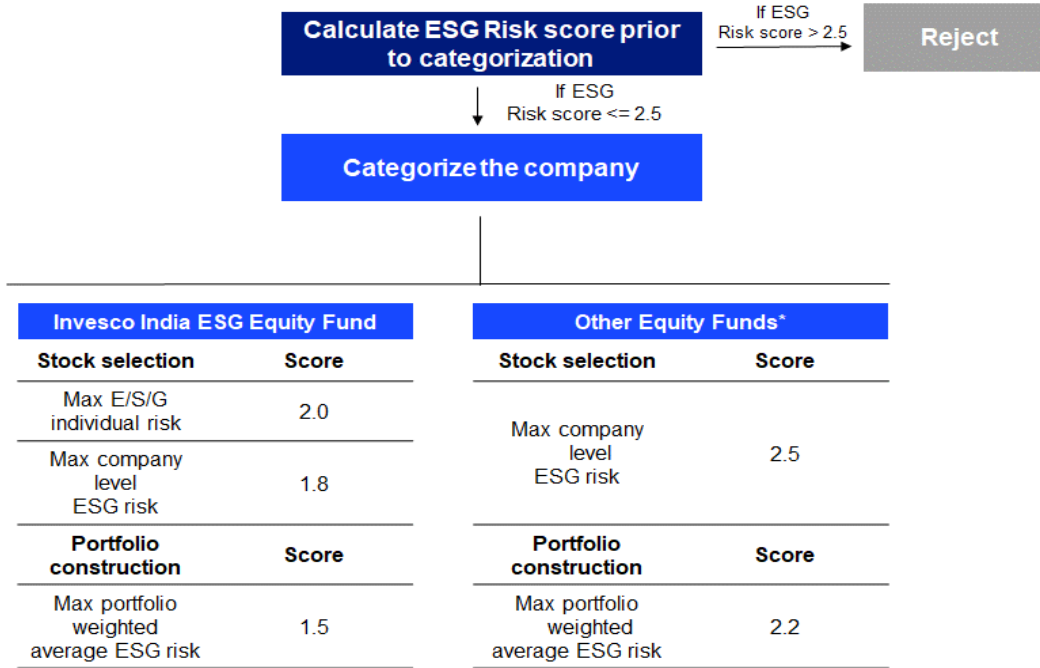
Calculate ESG Risk score prior to categorization

If ESG Risk score > 2.5

Reject

If ESG Risk score <= 2.5

Categorize the company

| Invesco India ESG Equity Fund | |
|---|---|
| **Stock selection** | **Score** |
| Max E/S/G individual risk | 2.0 |
| Max company level ESG risk | 1.8 |
| **Portfolio construction** | **Score** |
| Max portfolio weighted average ESG risk | 1.5 |

| Other Equity Funds* | |
|---|---|
| **Stock selection** | **Score** |
| Max company level ESG risk | 2.5 |
| **Portfolio construction** | **Score** |
| Max portfolio weighted average ESG risk | 2.2 |